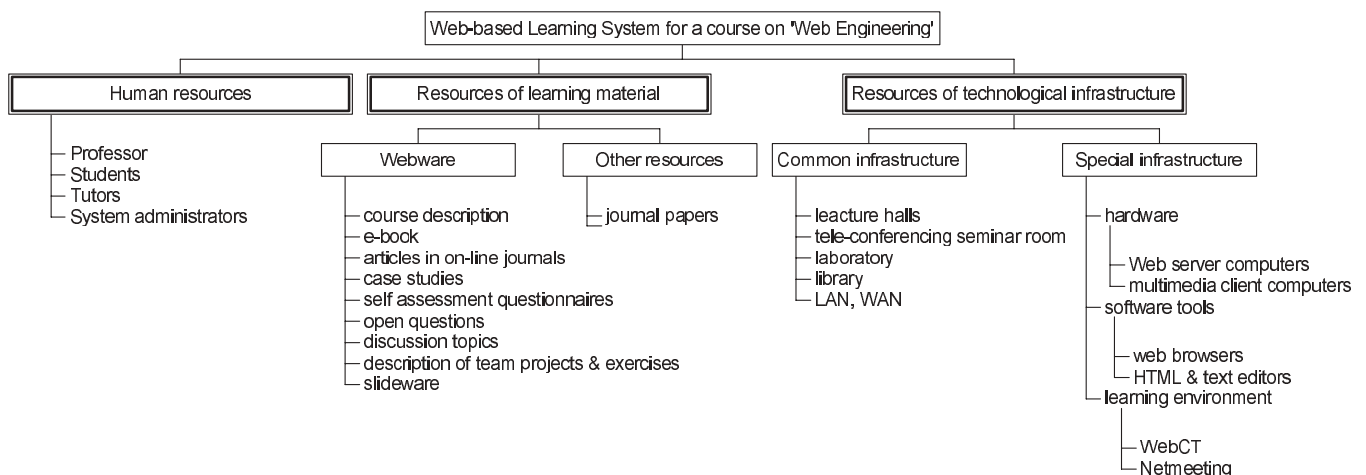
Web-based Learning System for a course on 'Web Engineering'

Human resources

Professor
Students
Tutors
System administrators

Resources of learning material

Webware

course description
e-book
articles in on-line journals
case studies
self assessment questionnaires
open questions
discussion topics
description of team projects & exercises
slideware

Other resources

journal papers

Resources of technological infrastructure

Common infrastructure

leacture halls
tele-conferencing seminar room
laboratory
library
LAN, WAN

Special infrastructure

hardware
Web server computers
multimedia client computers
software tools
web browsers
HTML & text editors
learning environment
WebCT
Netmeeting